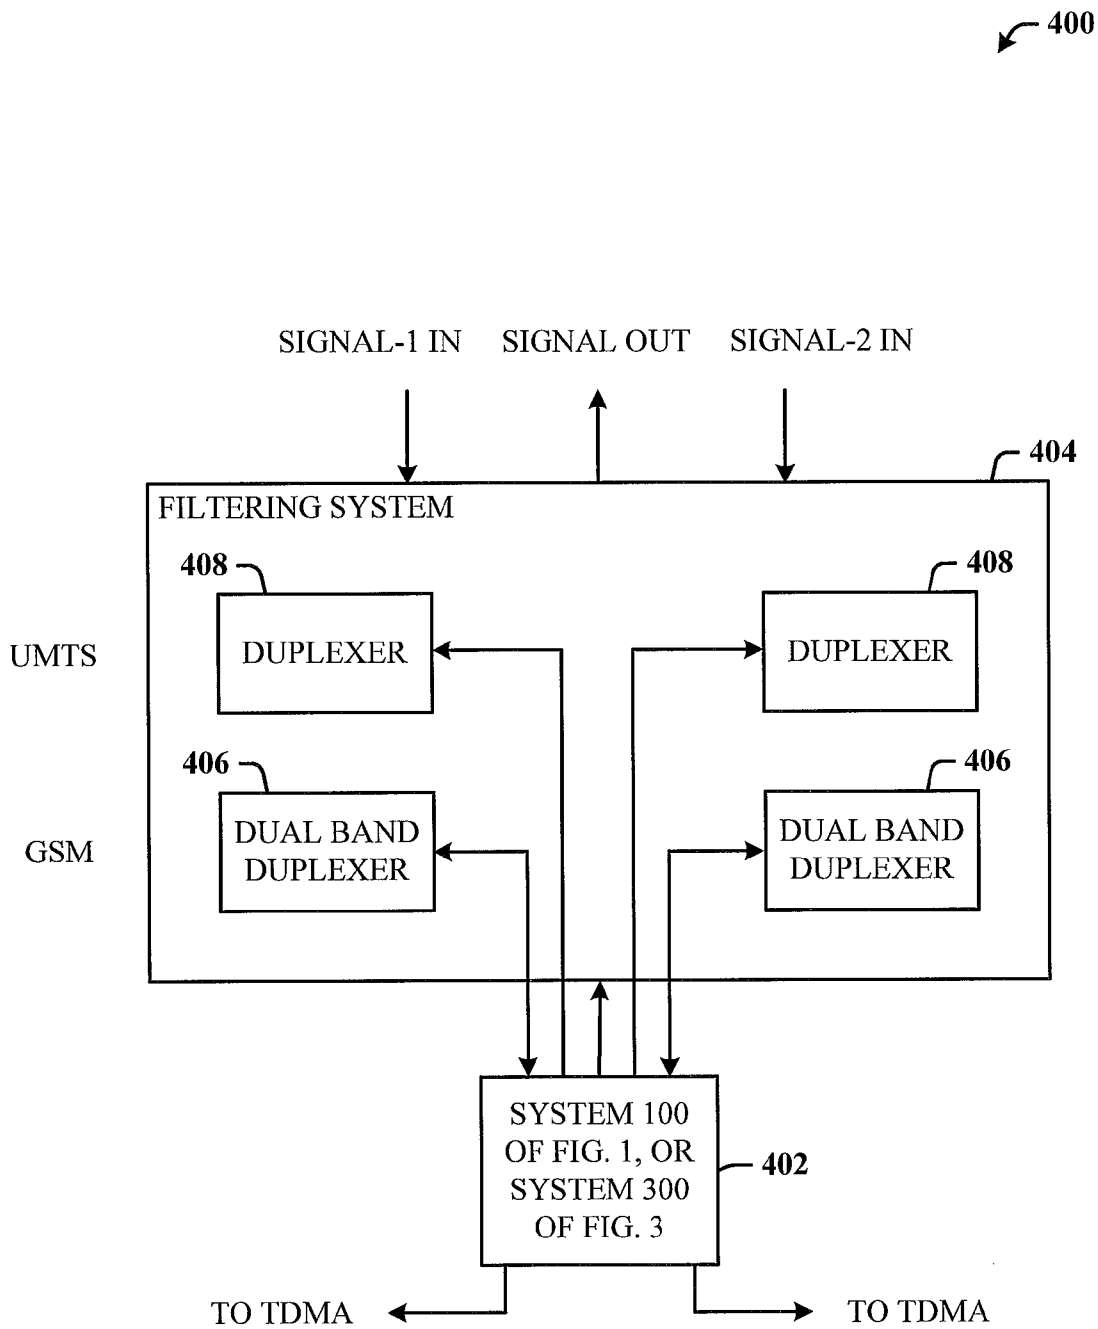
400

SIGNAL-1 IN

SIGNAL OUT

SIGNAL-2 IN

404

FILTERING SYSTEM

408

408

UMTS

DUPLEXER

DUPLEXER

406

406

GSM

DUAL BAND DUPLEXER

DUAL BAND DUPLEXER

SYSTEM 100 OF FIG. 1, OR SYSTEM 300 OF FIG. 3

402

TO TDMA

TO TDMA